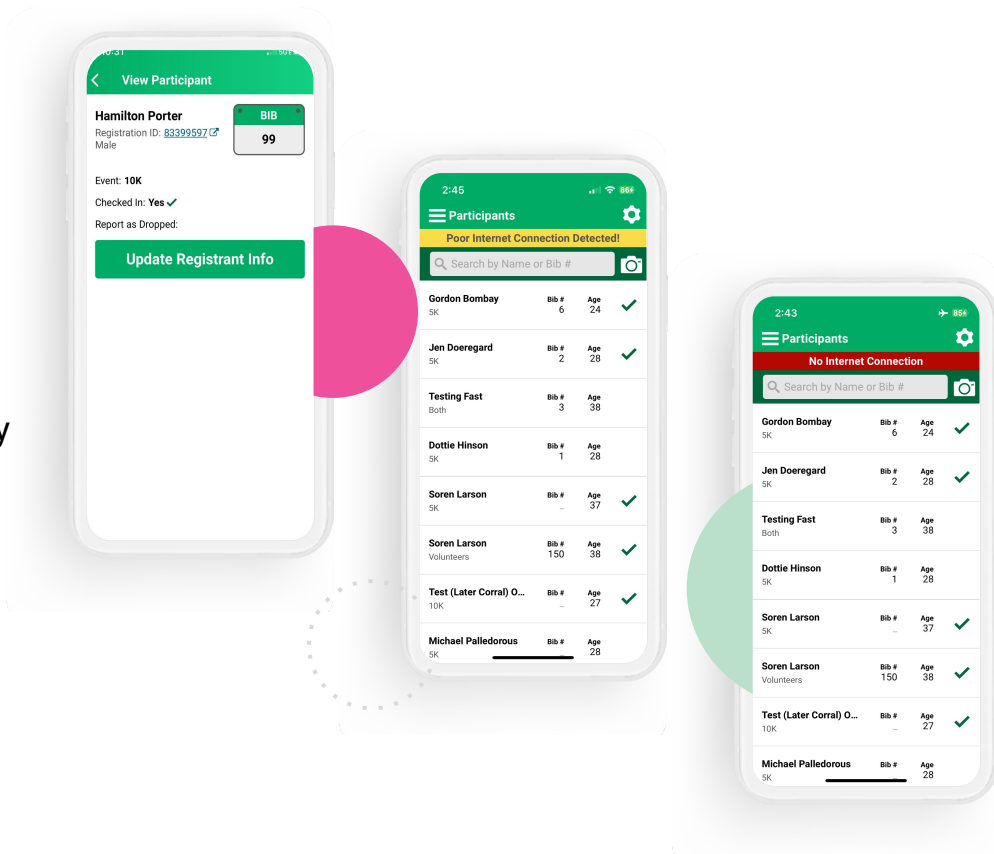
View Participant

Hamilton Porter
Registration ID: 83399597
Male

BIB
99

Event: 10K
Checked In: Yes
Report as Dropped:

Update Registrant Info

y

2:45
Participants
Poor Internet Connection Detected!
Search by Name or Bib #

| | Bib # | Age |
|---|---|---|
| Gordon Bombay 5K | 6 | 24 |
| Jen Doeregard 5K | 2 | 28 |
| Testing Fast Both | 3 | 38 |
| Dottie Hinson 5K | 1 | 28 |
| Soren Larson 5K | -- | 37 |
| Soren Larson Volunteers | 150 | 38 |
| Test (Later Corral) O... 10K | -- | 27 |
| Michael Palledorous 5K | | 28 |

2:43
Participants
No Internet Connection
Search by Name or Bib #

| | Bib # | Age |
|---|---|---|
| Gordon Bombay 5K | 6 | 24 |
| Jen Doeregard 5K | 2 | 28 |
| Testing Fast Both | 3 | 38 |
| Dottie Hinson 5K | 1 | 28 |
| Soren Larson 5K | -- | 37 |
| Soren Larson Volunteers | 150 | 38 |
| Test (Later Corral) O... 10K | -- | 27 |
| Michael Palledorous 5K | | 28 |